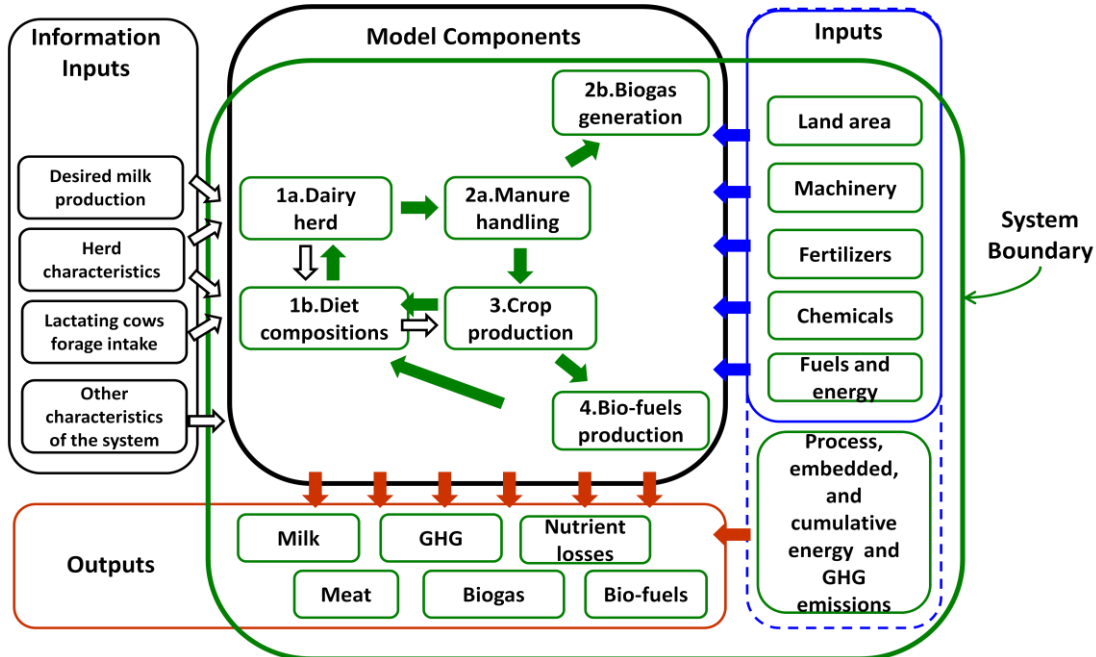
Information Inputs

Desired milk production

Herd characteristics

Lactating cows forage intake

Other characteristics of the system

Model Components

2b.Biogas generation

1a.Dairy herd

2a.Manure handling

1b.Diet compositions

3.Crop production

4.Bio-fuels production

Inputs

Land area

Machinery

Fertilizers

Chemicals

Fuels and energy

Process, embedded, and cumulative energy and GHG emissions

System Boundary

Outputs

Milk

GHG

Nutrient losses

Meat

Biogas

Bio-fuels